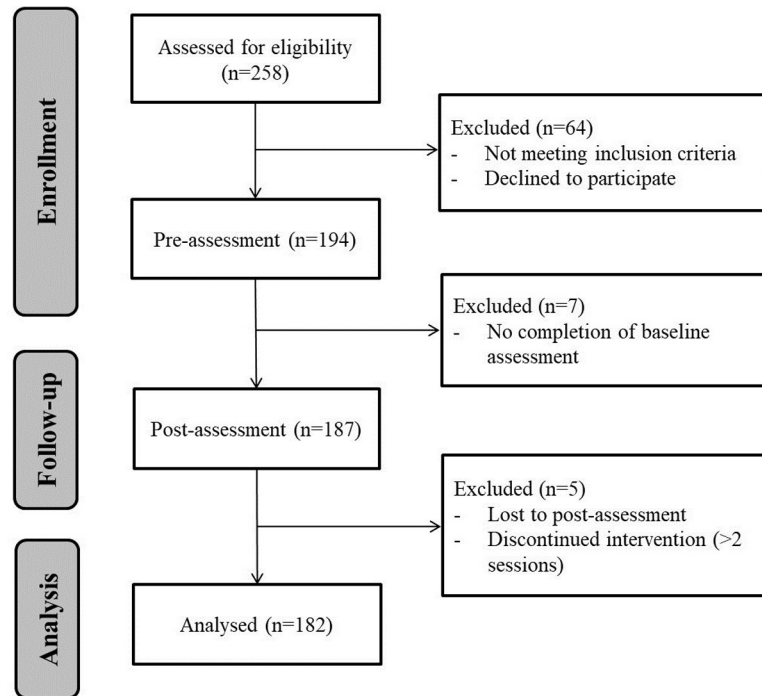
Enrollment

Assessed for eligibility (n=258)

Excluded (n=64)
- Not meeting inclusion criteria
- Declined to participate

Pre-assessment (n=194)

Excluded (n=7)
- No completion of baseline assessment

Follow-up

Post-assessment (n=187)

Excluded (n=5)
- Lost to post-assessment
- Discontinued intervention (>2 sessions)

Analysis

Analysed (n=182)